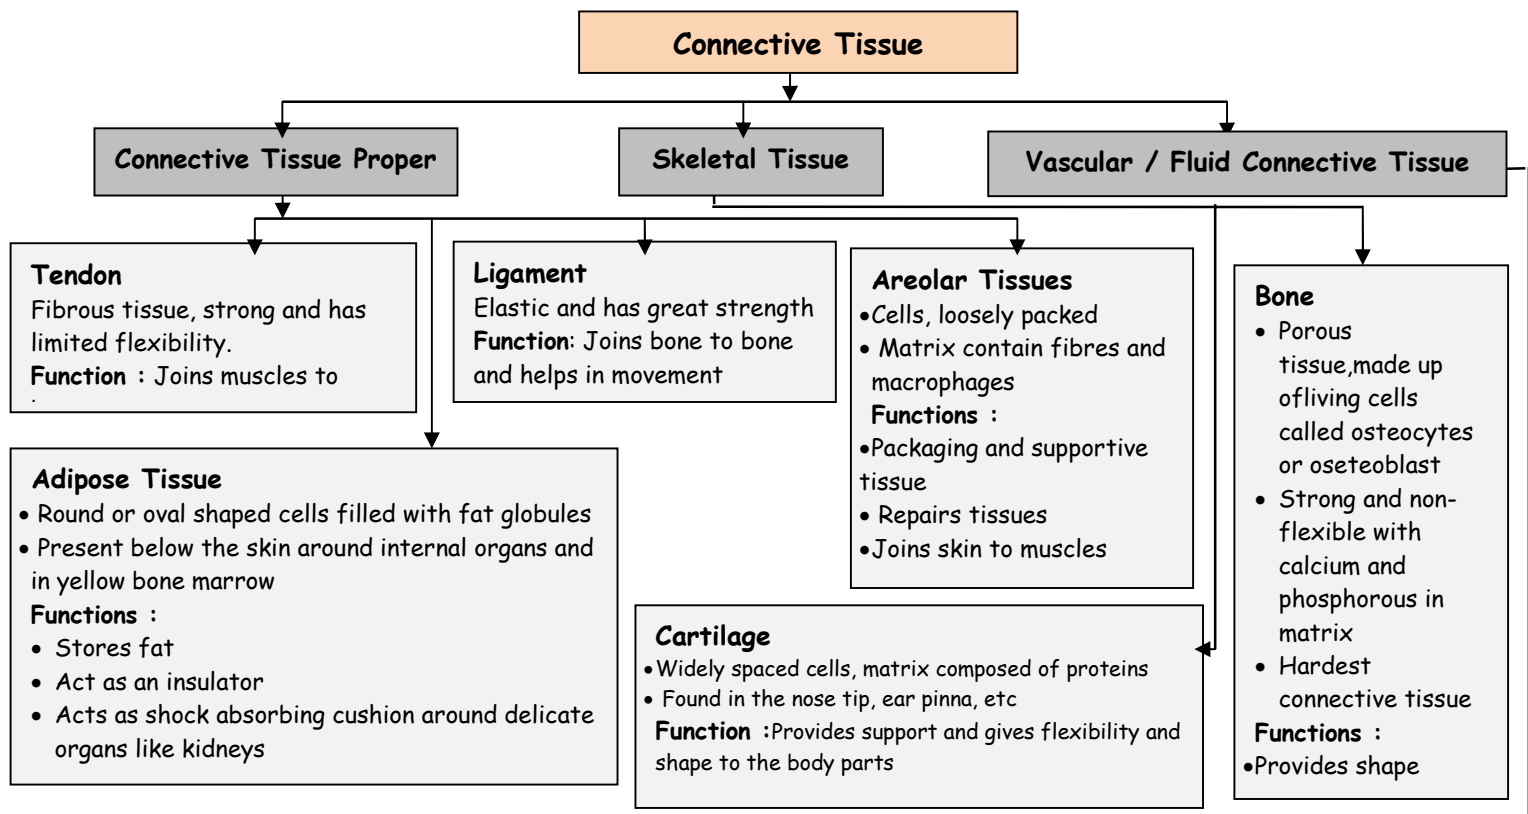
Connective Tissue

Connective Tissue Proper

Skeletal Tissue

Vascular / Fluid Connective Tissue

Tendon
Fibrous tissue, strong and has limited flexibility.
Function : Joins muscles to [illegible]

Ligament
Elastic and has great strength
Function: Joins bone to bone and helps in movement

Areolar Tissues
•Cells, loosely packed
• Matrix contain fibres and macrophages
Functions :
•Packaging and supportive tissue
• Repairs tissues
•Joins skin to muscles

Bone
• Porous tissue,made up ofliving cells called osteocytes or oseteoblast
• Strong and non-flexible with calcium and phosphorous in matrix
• Hardest connective tissue
Functions :
•Provides shape

Adipose Tissue
• Round or oval shaped cells filled with fat globules
• Present below the skin around internal organs and in yellow bone marrow
Functions :
• Stores fat
• Act as an insulator
• Acts as shock absorbing cushion around delicate organs like kidneys

Cartilage
•Widely spaced cells, matrix composed of proteins
• Found in the nose tip, ear pinna, etc
Function :Provides support and gives flexibility and shape to the body parts